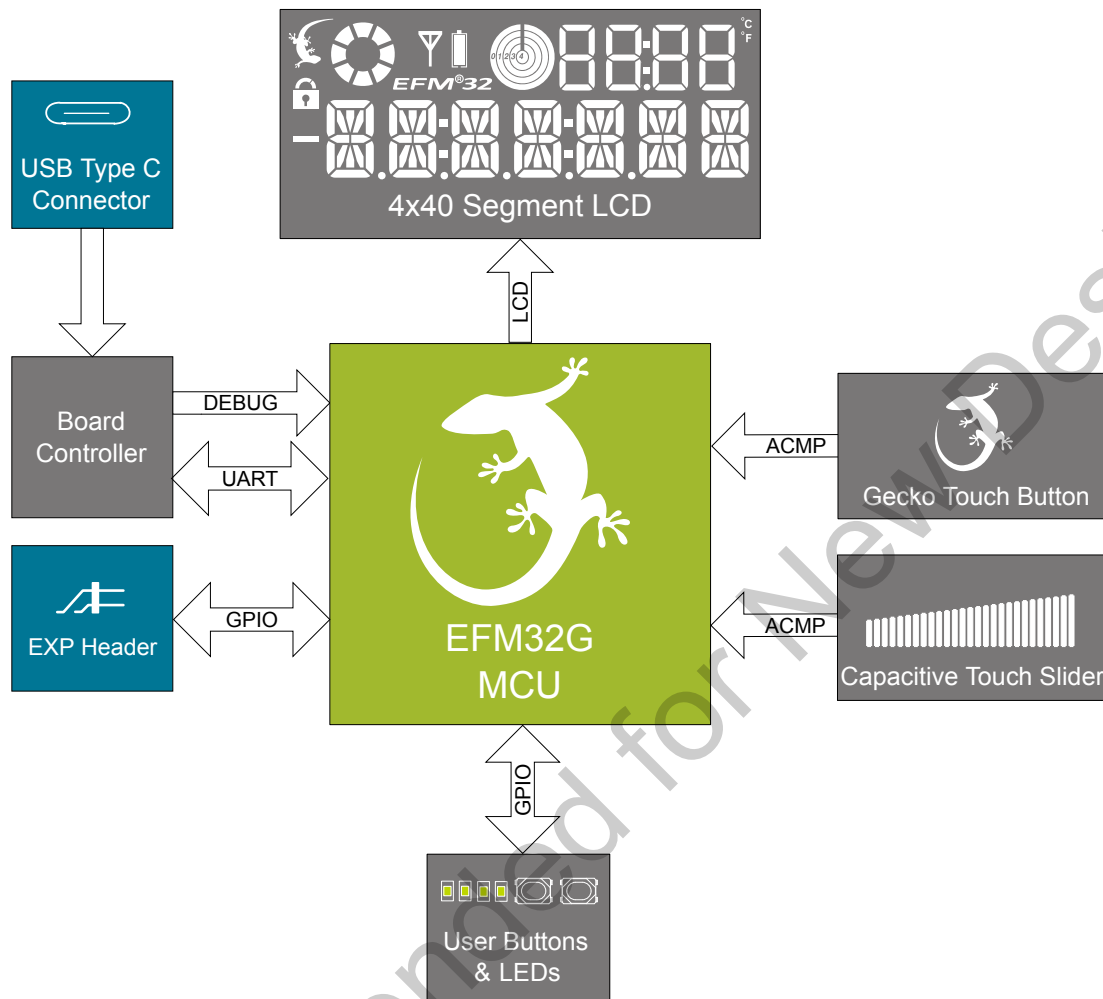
°C
°F
EFM®32
0 1 2 3 4
4x40 Segment LCD

USB Type C Connector

LCD

Board Controller

DEBUG

UART

EFM32G MCU

ACMP

Gecko Touch Button

EXP Header

GPIO

ACMP

Capacitive Touch Slider

GPIO

User Buttons & LEDs

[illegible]mended for New De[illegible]